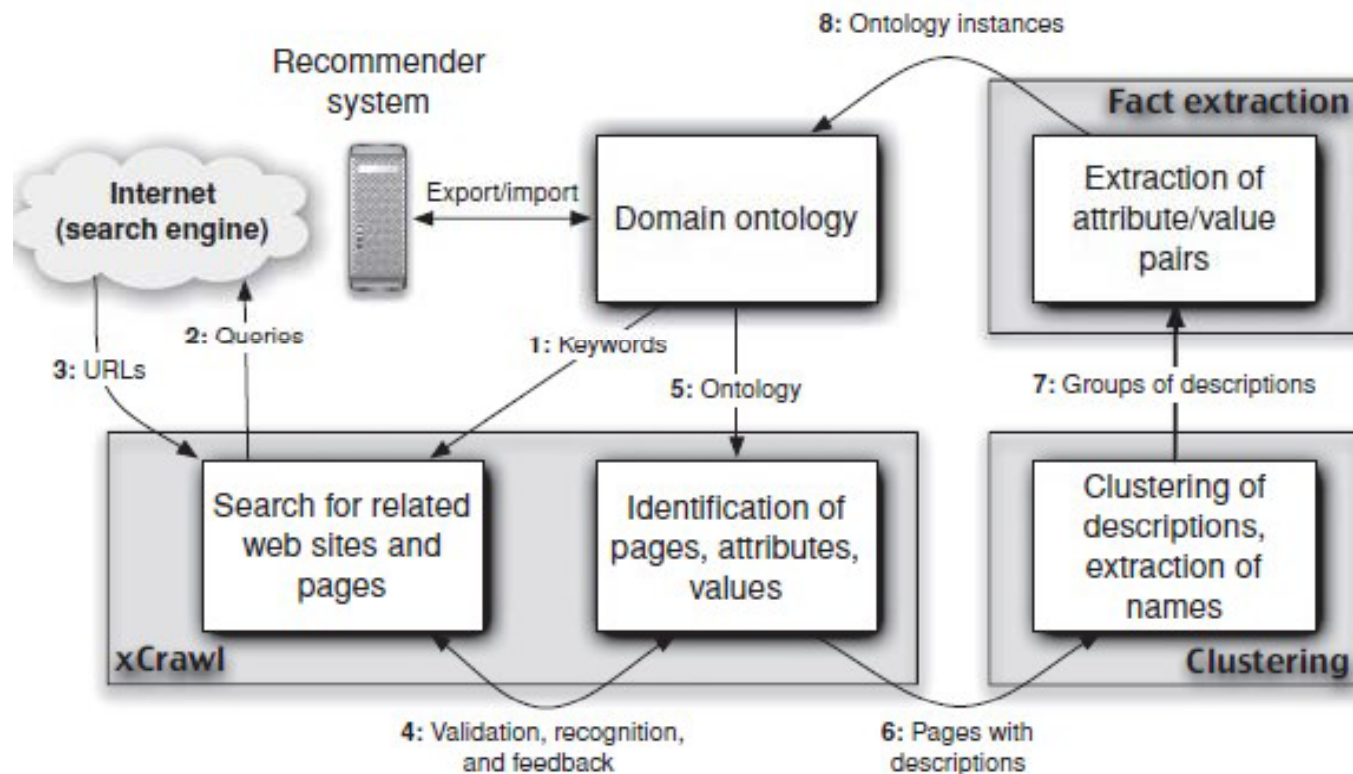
8: Ontology instances

Recommender system

Fact extraction

Internet (search engine)

Export/import

Domain ontology

Extraction of attribute/value pairs

2: Queries

1: Keywords

3: URLs

5: Ontology

7: Groups of descriptions

Search for related web sites and pages

Identification of pages, attributes, values

Clustering of descriptions, extraction of names

xCrawl

Clustering

4: Validation, recognition, and feedback

6: Pages with descriptions